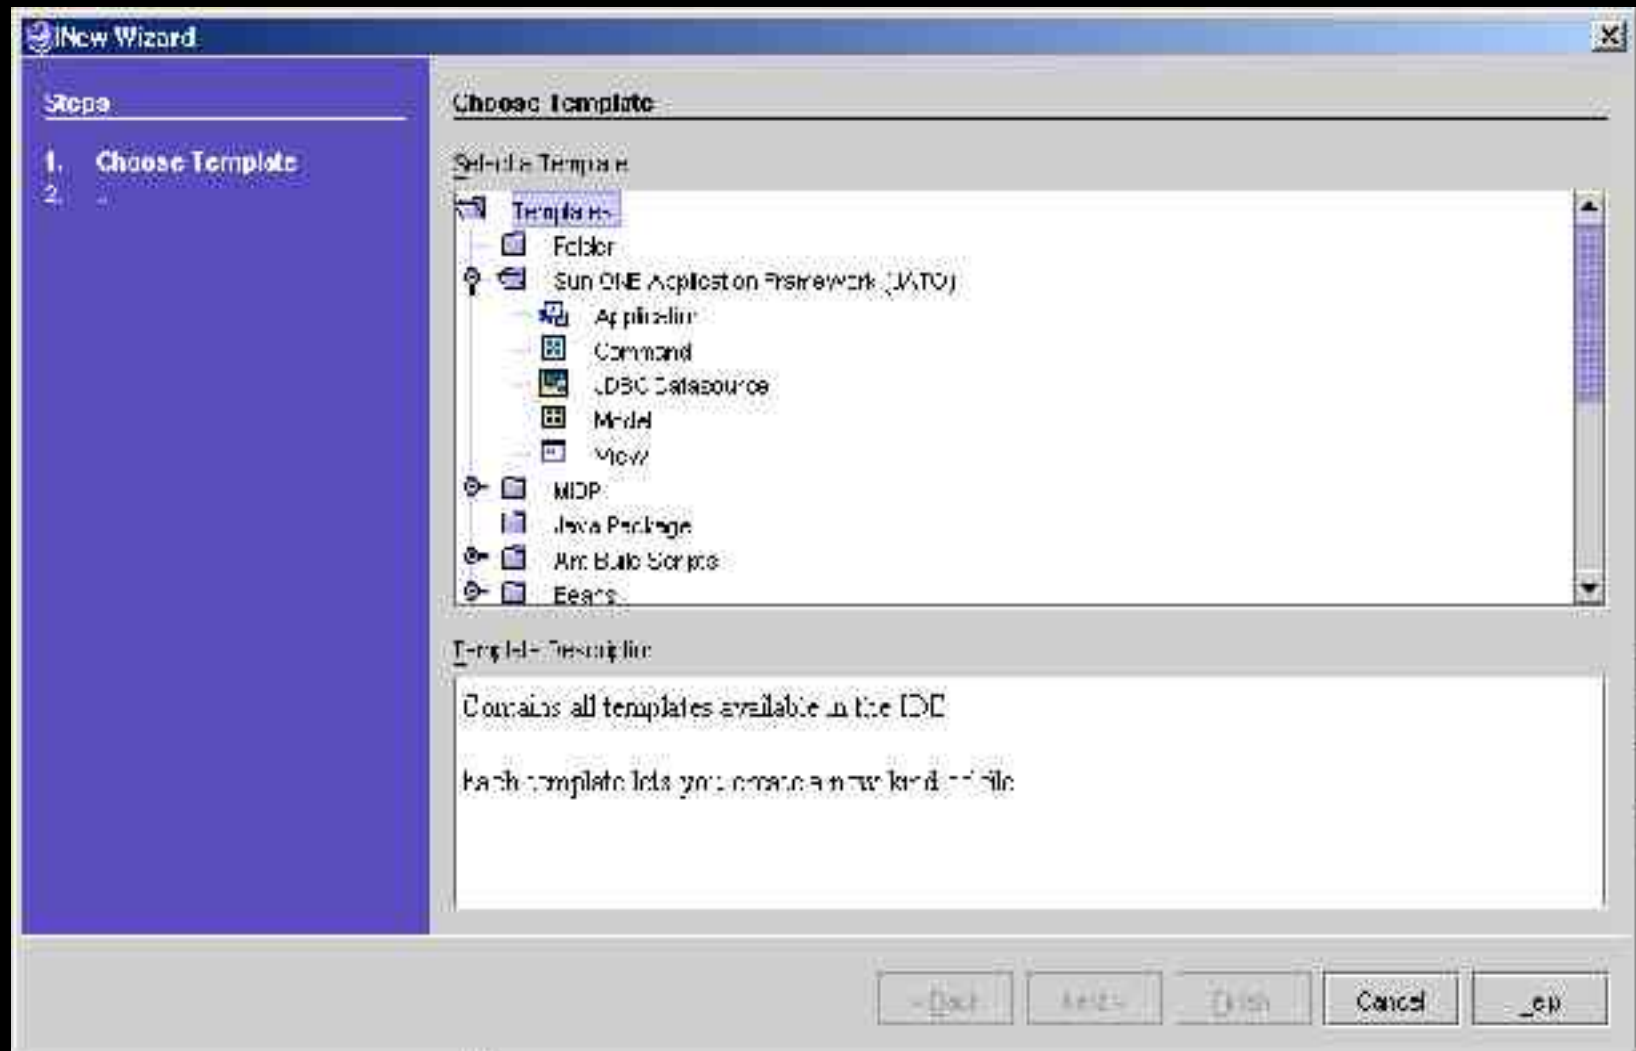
New Wizard

Steps

1. Choose Template
2. ...

Choose Template

Select a Template

Templates
Folder
Sun ONE Application Framework (JATO)
Application
Command
JDBC Datasource
Model
View
MIDP
Java Package
Ant Build Scripts
Beans

Template Description

Contains all templates available in the IDE

Each template lets you create a new kind of file

< Back
Next >
Finish
Cancel
Help